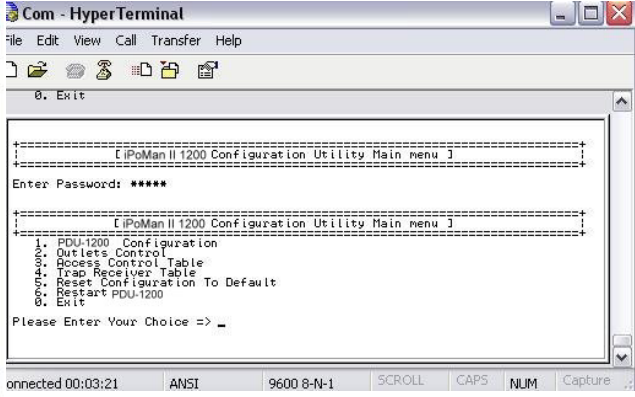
Com - HyperTerminal

ile Edit View Call Transfer Help

0. Exit

+==================================================================+
[ iPoMan II 1200 Configuration Utility Main menu ]
+==================================================================+
Enter Password: *****

+==================================================================+
[ iPoMan II 1200 Configuration Utility Main menu ]
+==================================================================+
1. PDU-1200 Configuration
2. Outlets Control
3. Access Control Table
4. Trap Receiver Table
5. Reset Configuration To Default
6. Restart PDU-1200
0. Exit

Please Enter Your Choice => _

onnected 00:03:21 ANSI 9600 8-N-1 SCROLL CAPS NUM Capture